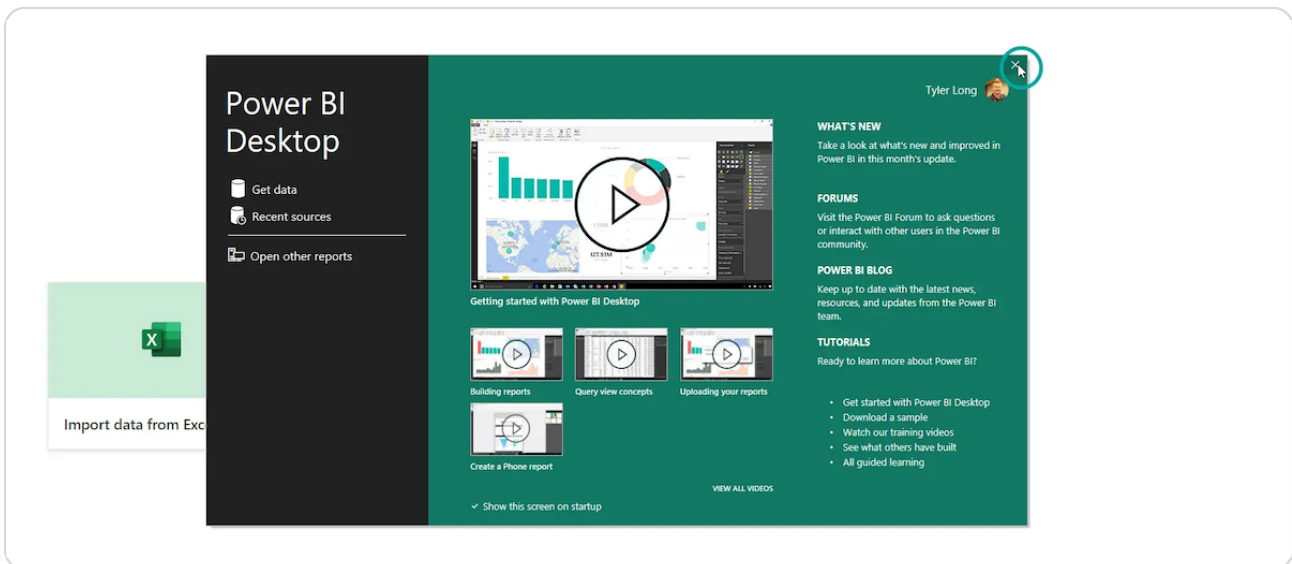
Power BI Desktop

Get data

Recent sources

Open other reports

Import data from Exc

Tyler Long

Getting started with Power BI Desktop

Building reports

Query view concepts

Uploading your reports

Create a Phone report

VIEW ALL VIDEOS

✓ Show this screen on startup

WHAT'S NEW

Take a look at what's new and improved in Power BI in this month's update.

FORUMS

Visit the Power BI Forum to ask questions or interact with other users in the Power BI community.

POWER BI BLOG

Keep up to date with the latest news, resources, and updates from the Power BI team.

TUTORIALS

Ready to learn more about Power BI?

- Get started with Power BI Desktop
- Download a sample
- Watch our training videos
- See what others have built
- All guided learning